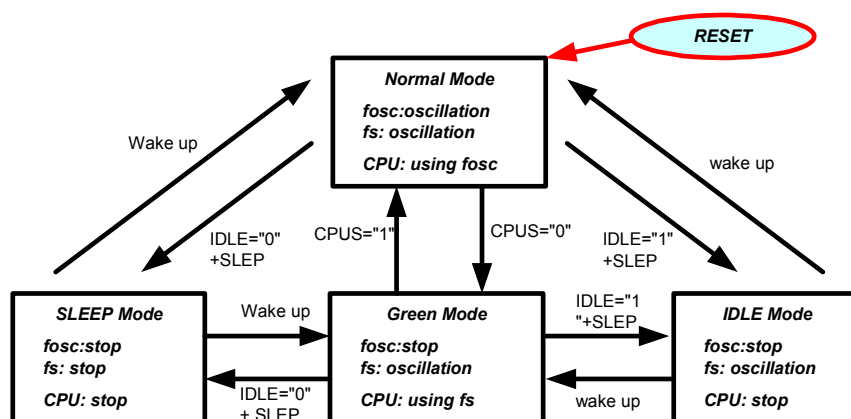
RESET

Normal Mode
fosc:oscillation
fs: oscillation
CPU: using fosc

Wake up

wake up

IDLE="0"
+SLEP

CPUS="1"

CPUS="0"

IDLE="1"
+SLEP

SLEEP Mode
fosc:stop
fs: stop
CPU: stop

Wake up

IDLE="0"
+ SLEP

Green Mode
fosc:stop
fs: oscillation
CPU: using fs

IDLE="1
"+SLEP

wake up

IDLE Mode
fosc:stop
fs: oscillation
CPU: stop